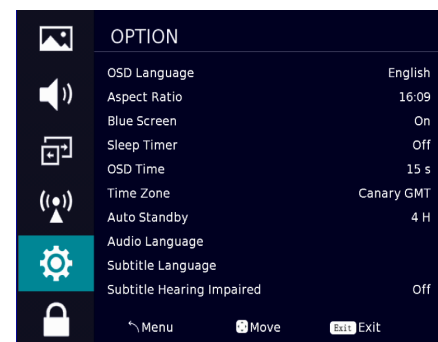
OPTION

| | |
|---|---|
| OSD Language | English |
| Aspect Ratio | 16:09 |
| Blue Screen | On |
| Sleep Timer | Off |
| OSD Time | 15 s |
| Time Zone | Canary GMT |
| Auto Standby | 4 H |
| Audio Language | |
| Subtitle Language | |
| Subtitle Hearing Impaired | Off |

Menu Move Exit Exit